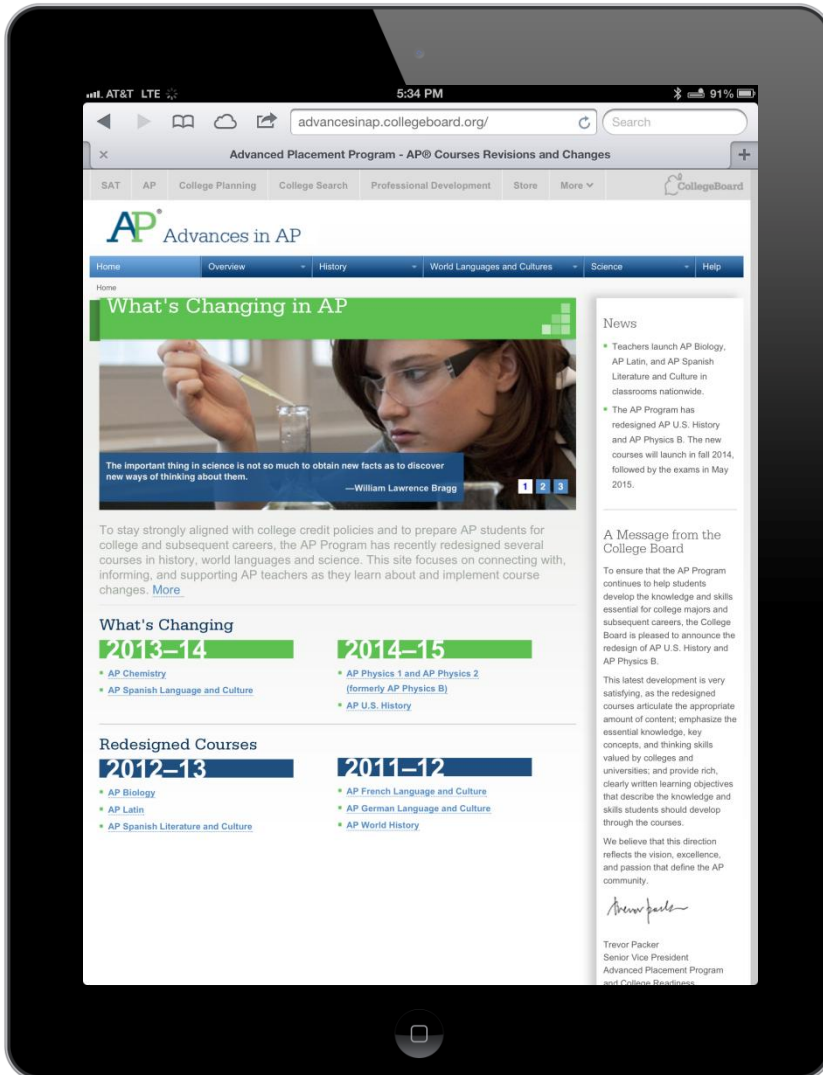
AT&T LTE 5:34 PM 91%

advancesinap.collegeboard.org/

Search

Advanced Placement Program - AP® Courses Revisions and Changes

SAT AP College Planning College Search Professional Development Store More

CollegeBoard

AP® Advances in AP

Home Overview History World Languages and Cultures Science Help

Home

What's Changing in AP

The important thing in science is not so much to obtain new facts as to discover new ways of thinking about them.

—William Lawrence Bragg

1 2 3

To stay strongly aligned with college credit policies and to prepare AP students for college and subsequent careers, the AP Program has recently redesigned several courses in history, world languages and science. This site focuses on connecting with, informing, and supporting AP teachers as they learn about and implement course changes. More

What's Changing

2013–14

- AP Chemistry
- AP Spanish Language and Culture

2014–15

- AP Physics 1 and AP Physics 2 (formerly AP Physics B)
- AP U.S. History

Redesigned Courses

2012–13

- AP Biology
- AP Latin
- AP Spanish Literature and Culture

2011–12

- AP French Language and Culture
- AP German Language and Culture
- AP World History

News

- Teachers launch AP Biology, AP Latin, and AP Spanish Literature and Culture in classrooms nationwide.
- The AP Program has redesigned AP U.S. History and AP Physics B. The new courses will launch in fall 2014, followed by the exams in May 2015.

A Message from the College Board

To ensure that the AP Program continues to help students develop the knowledge and skills essential for college majors and subsequent careers, the College Board is pleased to announce the redesign of AP U.S. History and AP Physics B.

This latest development is very satisfying, as the redesigned courses articulate the appropriate amount of content; emphasize the essential knowledge, key concepts, and thinking skills valued by colleges and universities; and provide rich, clearly written learning objectives that describe the knowledge and skills students should develop through the courses.

We believe that this direction reflects the vision, excellence, and passion that define the AP community.

Trevor Packer

Trevor Packer
Senior Vice President
Advanced Placement Program
and College Readiness